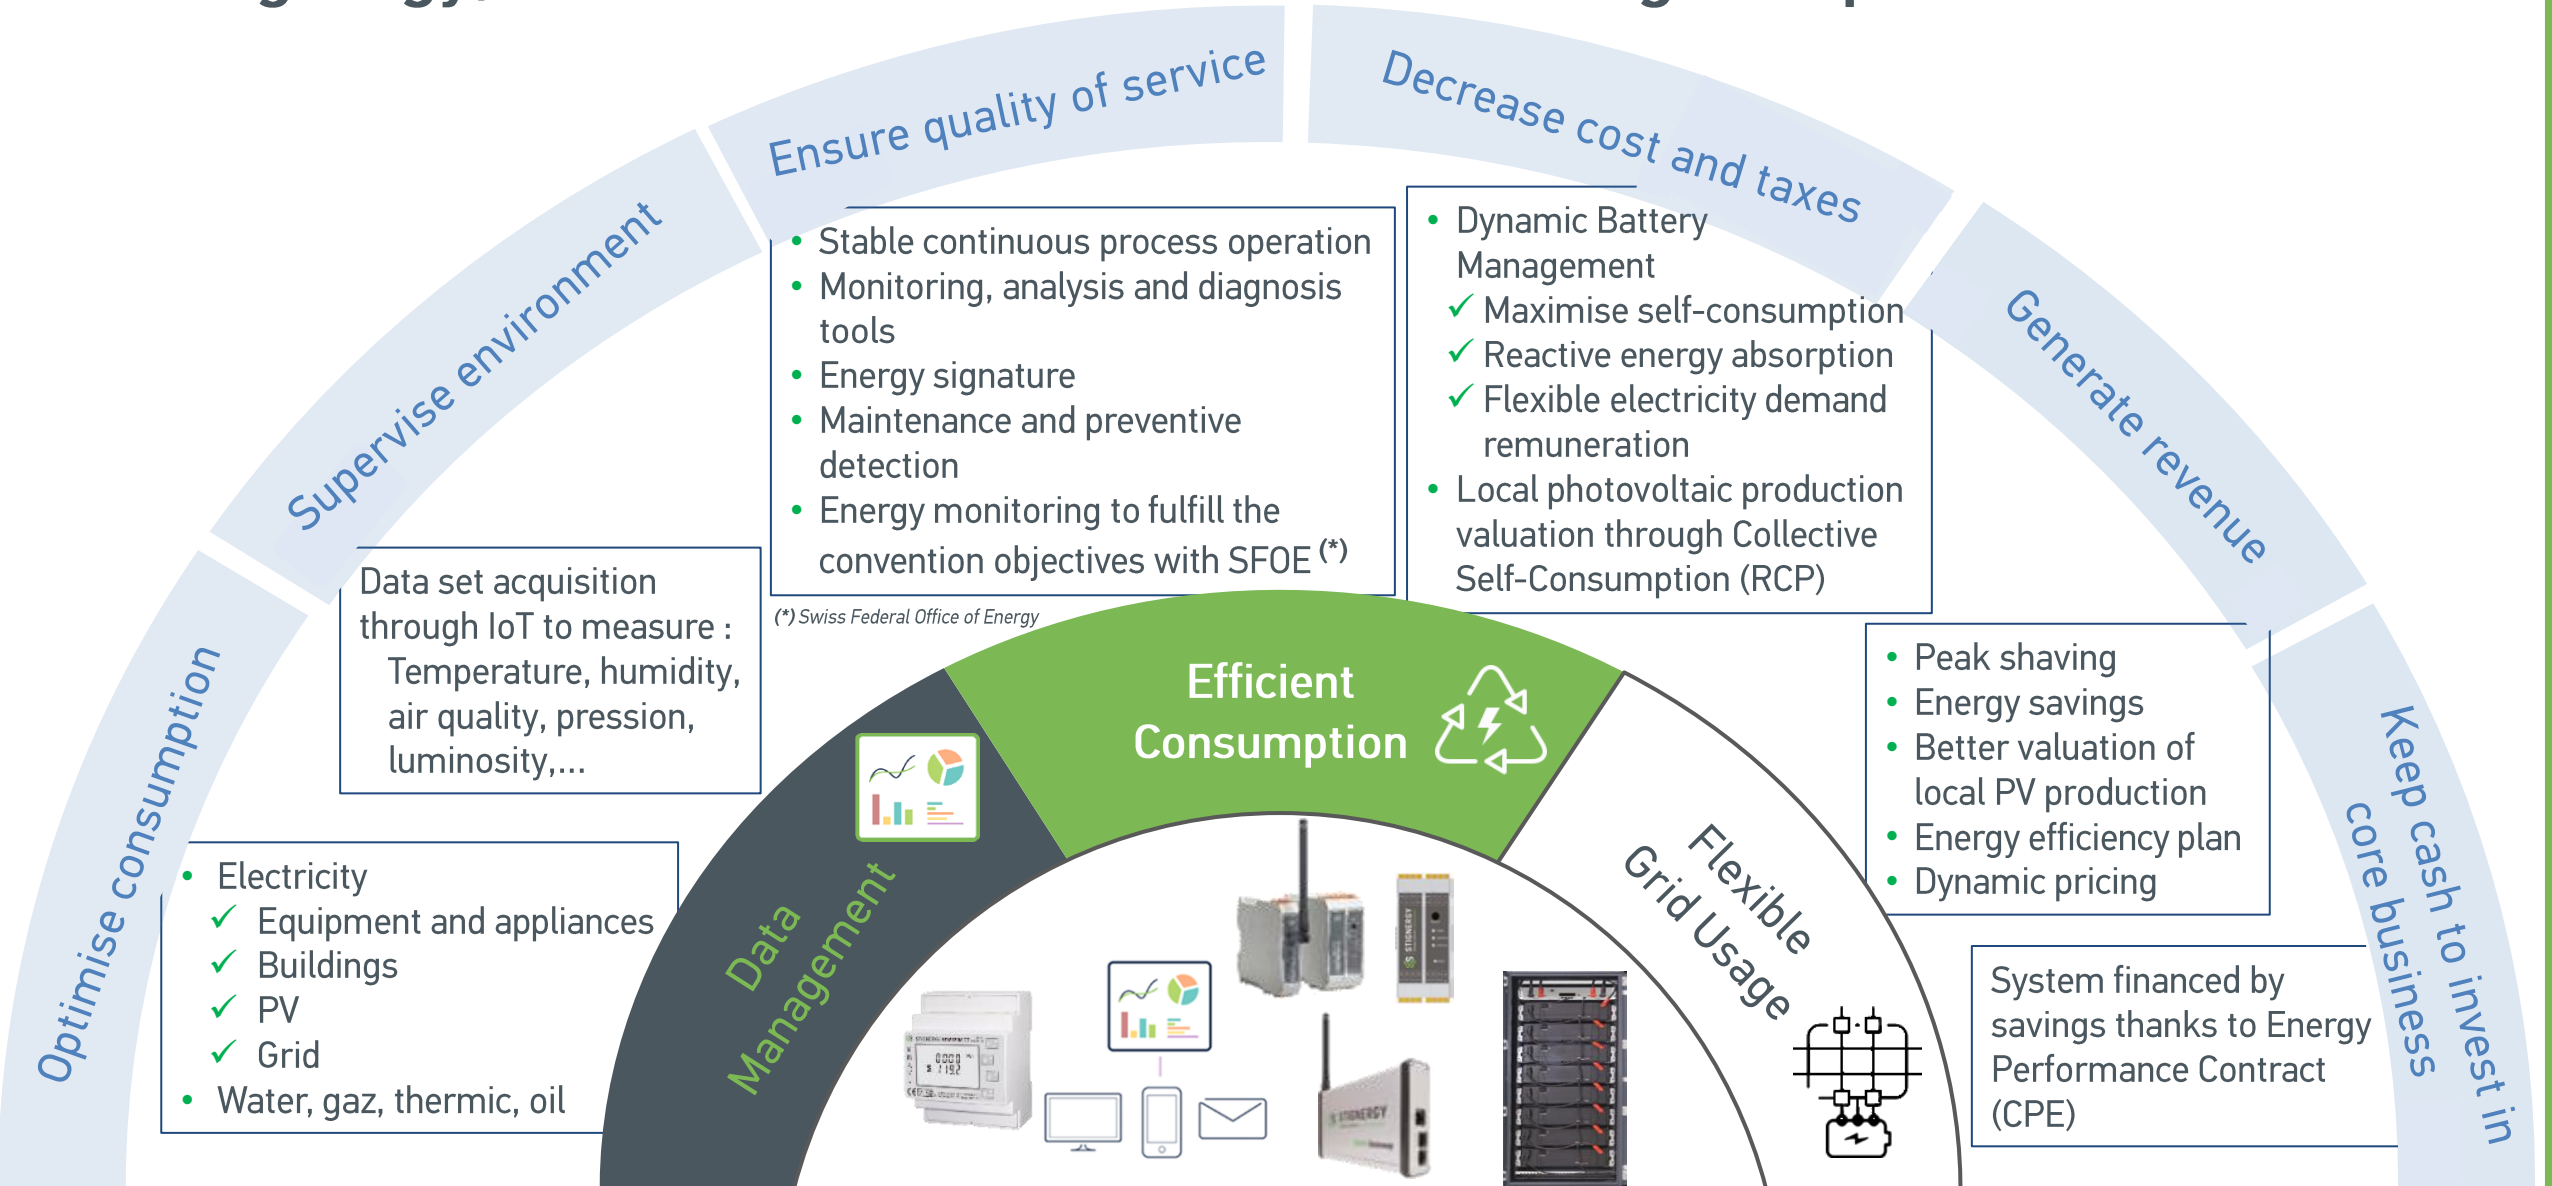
Ensure quality of service

Decrease cost and taxes

Supervise environment

Generate revenue

Optimise consumption

Keep cash to invest in core business

• Stable continuous process operation
• Monitoring, analysis and diagnosis tools
• Energy signature
• Maintenance and preventive detection
• Energy monitoring to fulfill the convention objectives with SFOE (*)

(*) Swiss Federal Office of Energy

• Dynamic Battery Management
✓ Maximise self-consumption
✓ Reactive energy absorption
✓ Flexible electricity demand remuneration
• Local photovoltaic production valuation through Collective Self-Consumption (RCP)

Data set acquisition through IoT to measure : Temperature, humidity, air quality, pression, luminosity,...

• Electricity
✓ Equipment and appliances
✓ Buildings
✓ PV
✓ Grid
• Water, gaz, thermic, oil

Efficient Consumption

Data Management

Flexible Grid Usage

• Peak shaving
• Energy savings
• Better valuation of local PV production
• Energy efficiency plan
• Dynamic pricing

System financed by savings thanks to Energy Performance Contract (CPE)